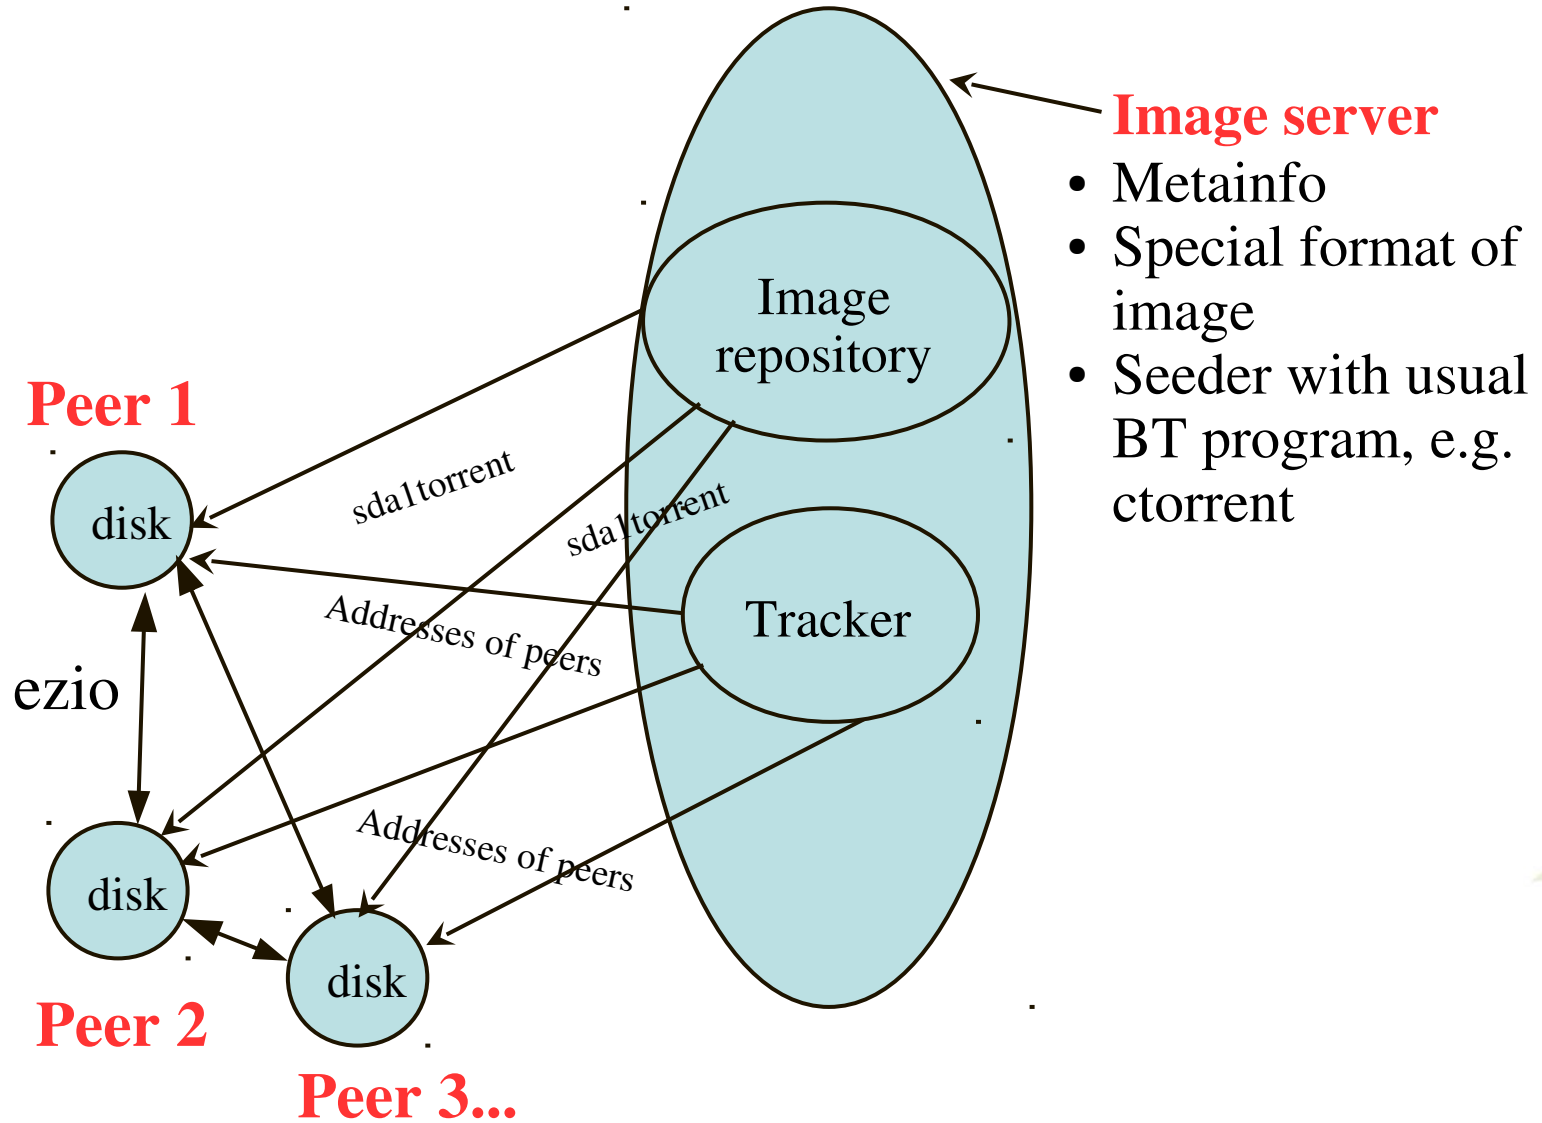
Image server
• Metainfo
• Special format of image
• Seeder with usual BT program, e.g. ctorrent

Image repository

Tracker

Peer 1

disk

sda1torrent

sda1torrent

Addresses of peers

ezio

Addresses of peers

disk

disk

Peer 2

Peer 3...